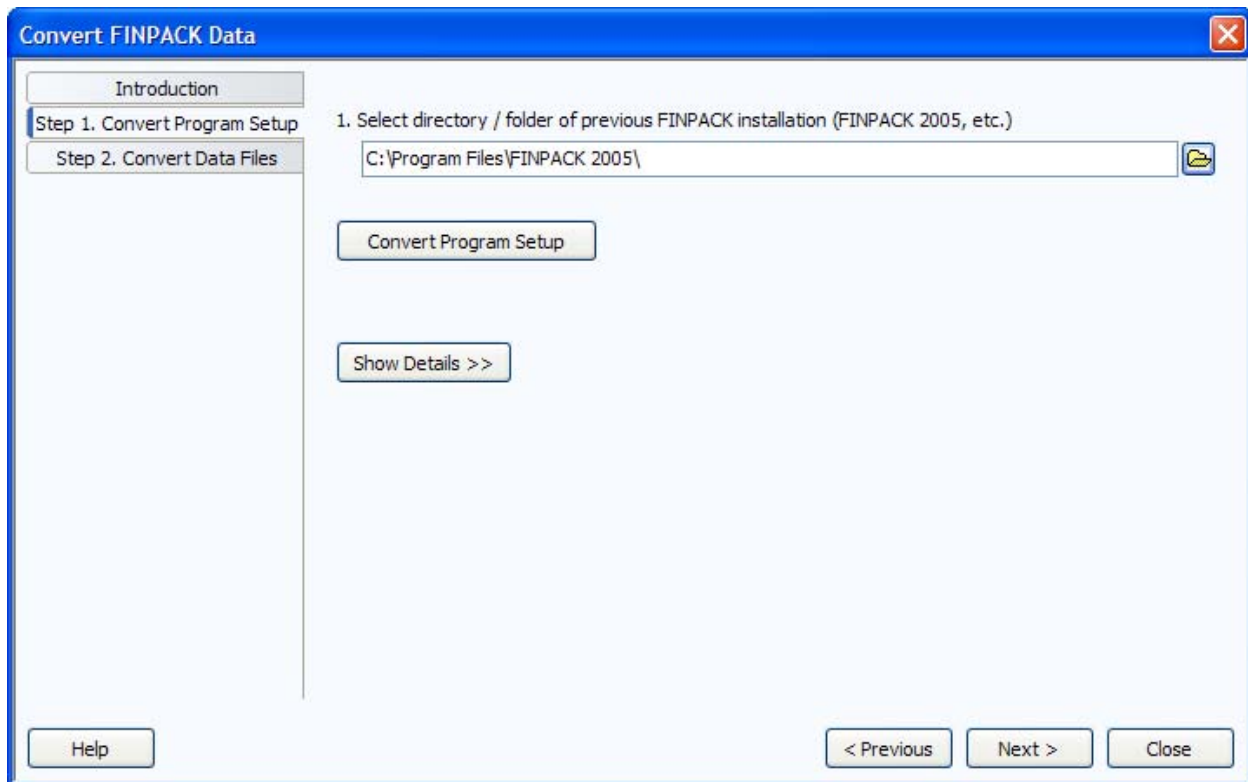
Convert FINPACK Data

Introduction

Step 1. Convert Program Setup

Step 2. Convert Data Files

1. Select directory / folder of previous FINPACK installation (FINPACK 2005, etc.)

C:\Program Files\FINPACK 2005\

Convert Program Setup

Show Details >>

Help

< Previous

Next >

Close